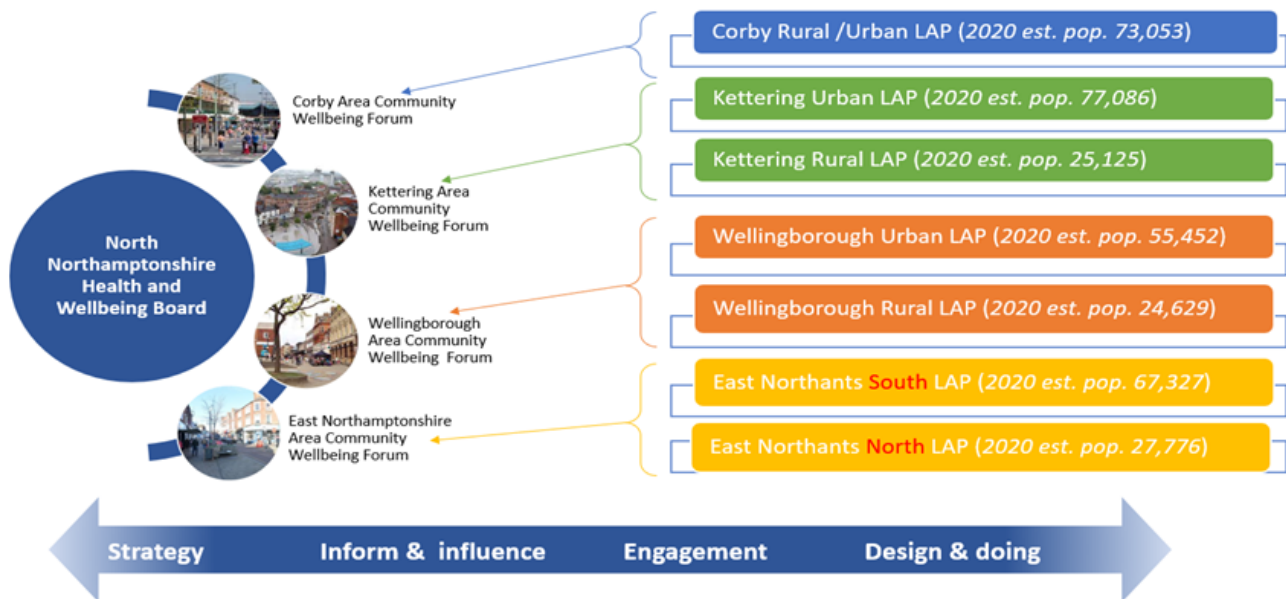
North Northamptonshire Health and Wellbeing Board

Corby Area Community Wellbeing Forum

Kettering Area Community Wellbeing Forum

Wellingborough Area Community Wellbeing Forum

East Northamptonshire Area Community Wellbeing Forum

Corby Rural /Urban LAP (*2020 est. pop. 73,053*)

Kettering Urban LAP (*2020 est. pop. 77,086*)

Kettering Rural LAP (*2020 est. pop. 25,125*)

Wellingborough Urban LAP (*2020 est. pop. 55,452*)

Wellingborough Rural LAP (*2020 est. pop. 24,629*)

East Northants South LAP (*2020 est. pop. 67,327*)

East Northants North LAP (*2020 est. pop. 27,776*)

Strategy Inform & influence Engagement Design & doing